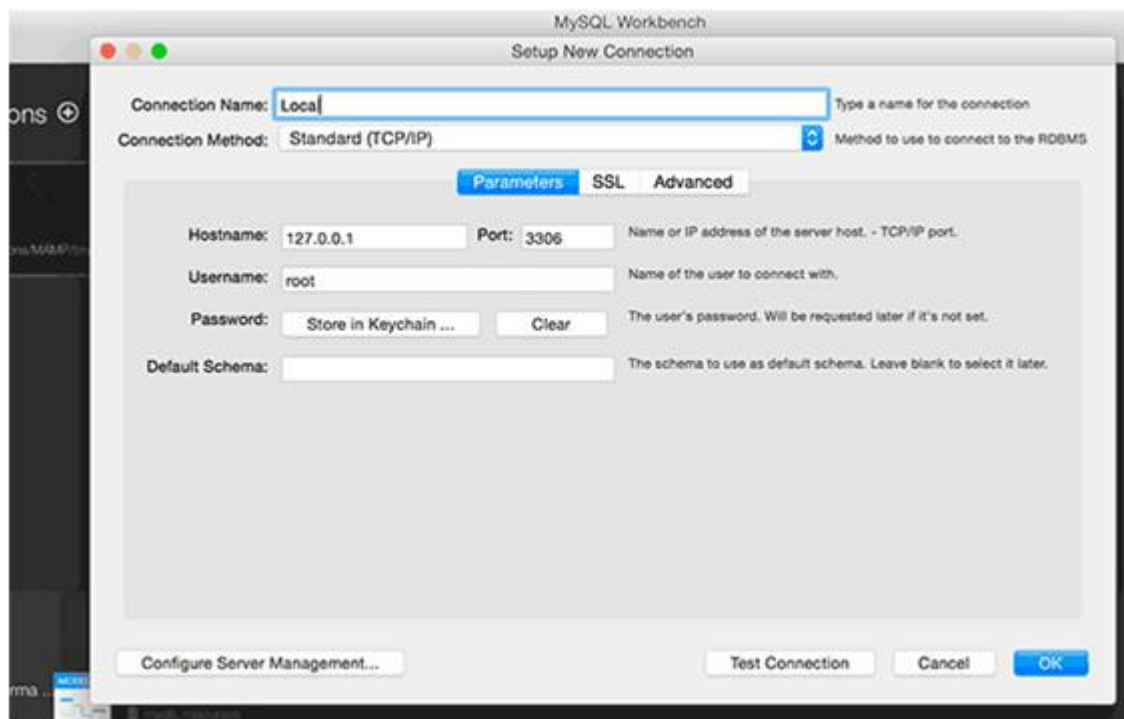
MySQL Workbench

Setup New Connection

ons ⊕

Connection Name: Loca

Type a name for the connection

Connection Method: Standard (TCP/IP)

Method to use to connect to the RDBMS

Parameters SSL Advanced

Hostname: 127.0.0.1 Port: 3306

Name or IP address of the server host. - TCP/IP port.

Username: root

Name of the user to connect with.

Password: Store in Keychain ... Clear

The user's password. Will be requested later if it's not set.

Default Schema:

The schema to use as default schema. Leave blank to select it later.

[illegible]/MAMP/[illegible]

rma ...

Configure Server Management...

Test Connection Cancel OK